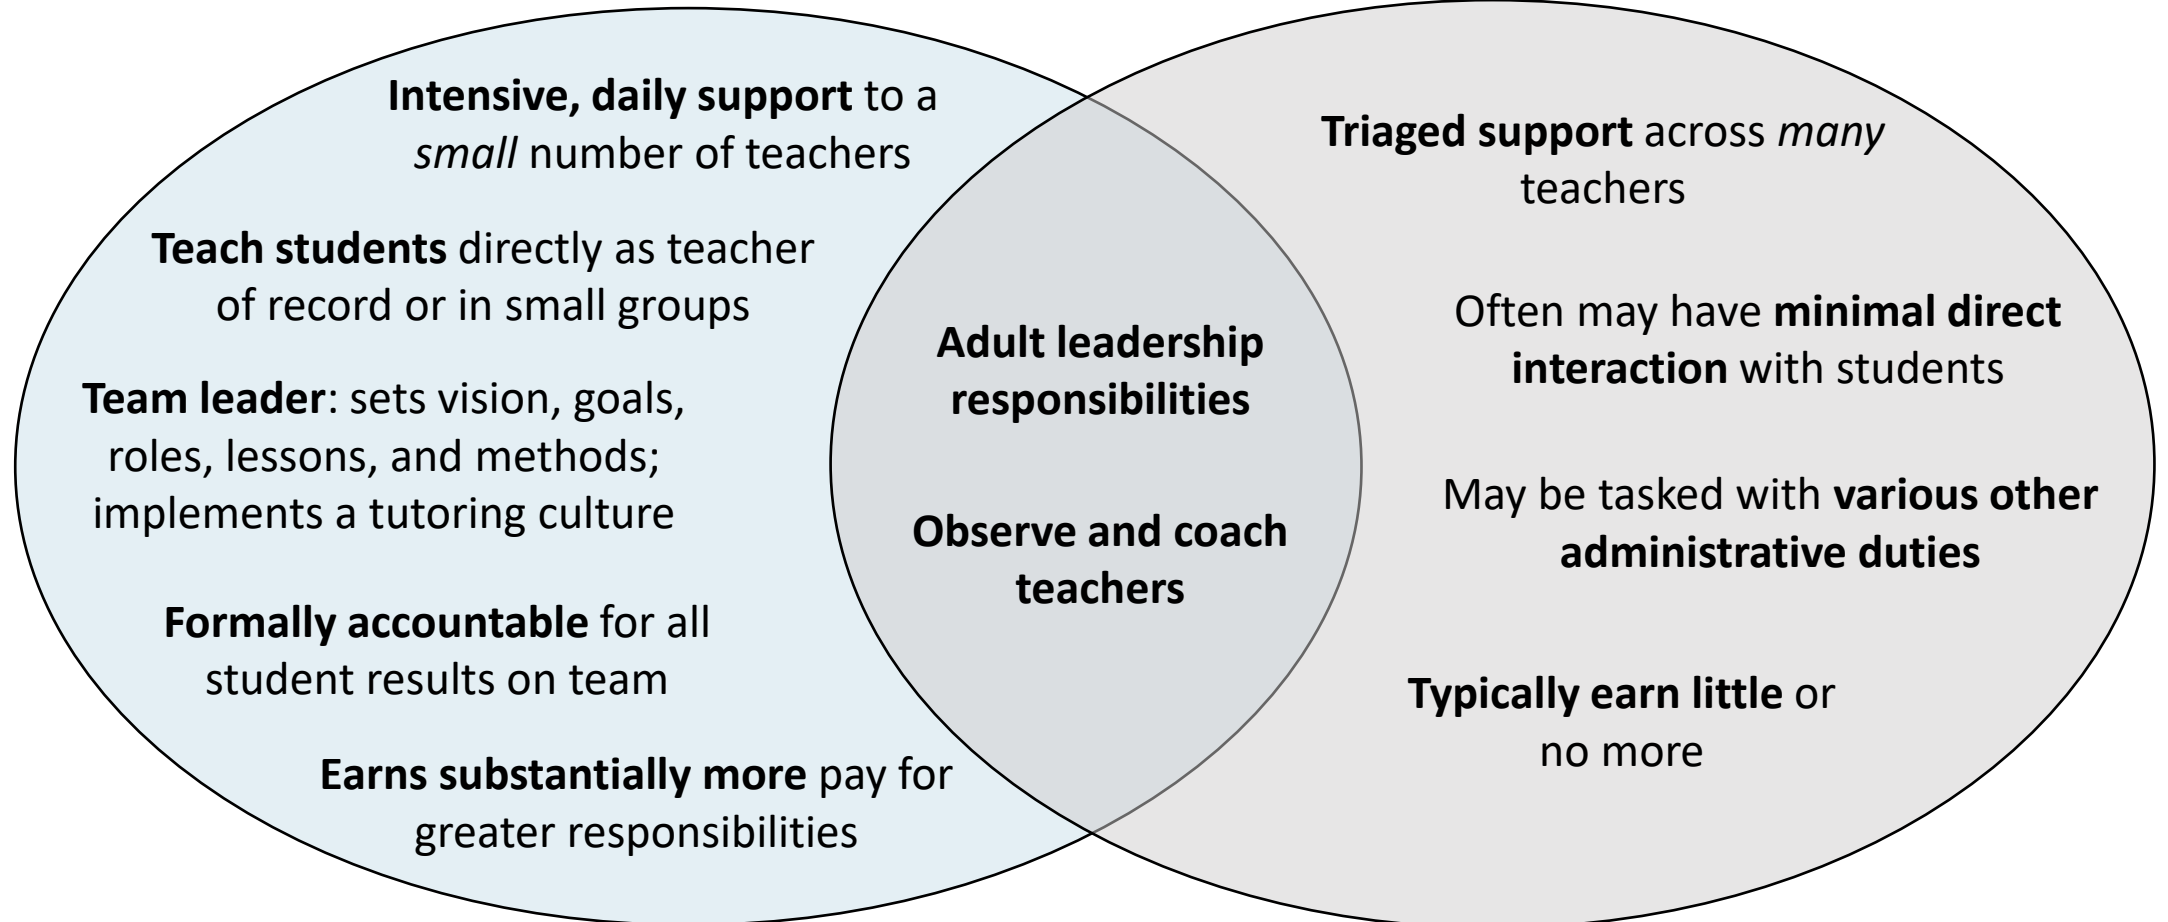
**Intensive, daily support** to a *small* number of teachers

**Teach students** directly as teacher of record or in small groups

**Team leader**: sets vision, goals, roles, lessons, and methods; implements a tutoring culture

**Formally accountable** for all student results on team

**Earns substantially more** pay for greater responsibilities

**Adult leadership responsibilities**

**Observe and coach teachers**

**Triaged support** across *many* teachers

Often may have **minimal direct interaction** with students

May be tasked with **various other administrative duties**

**Typically earn little** or no more